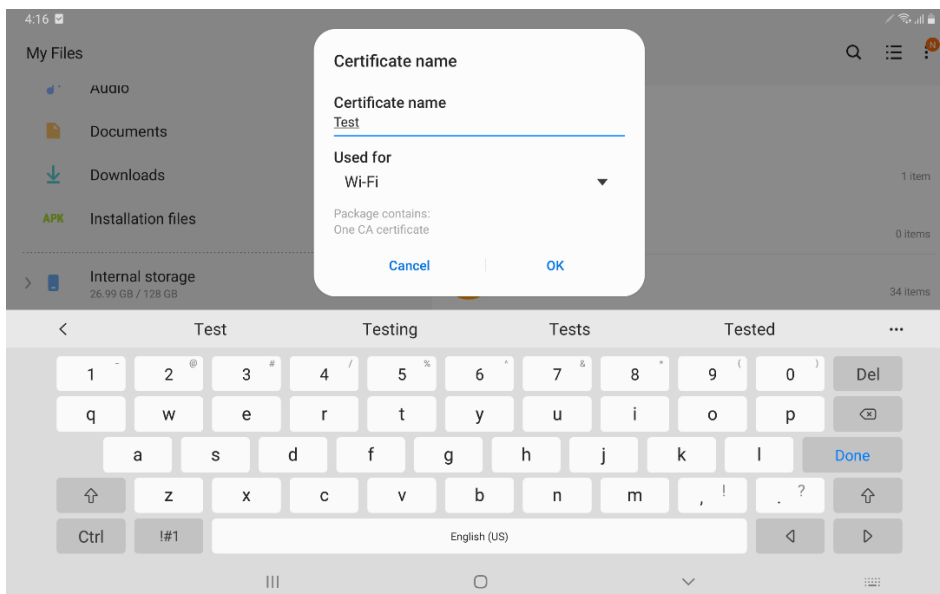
4:16

My Files

Audio

Documents

Downloads

APK Installation files

Internal storage
26.99 GB / 128 GB

1 item

0 items

34 items

Certificate name

Certificate name
Test

Used for
Wi-Fi

Package contains:
One CA certificate

Cancel OK

Test Testing Tests Tested ...

1 2 3 4 5 6 7 8 9 0 Del
q w e r t y u i o p
a s d f g h j k l Done
z x c v b n m , ! . ?
Ctrl !#1 English (US)